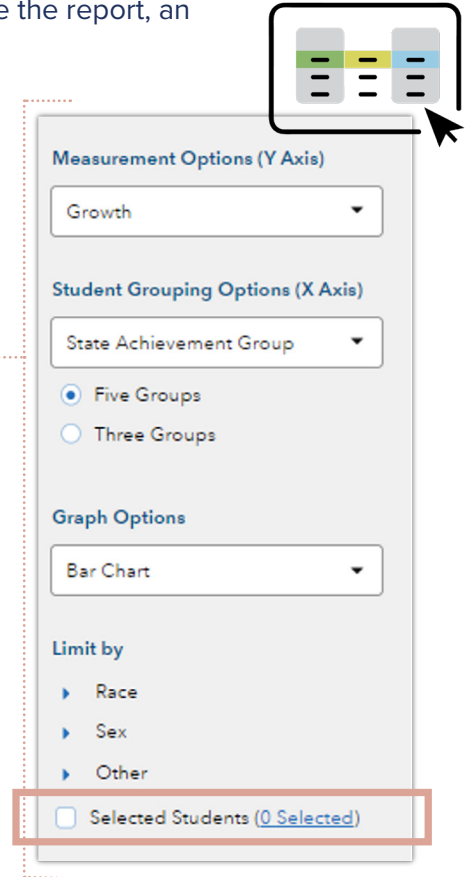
e the report, an

Measurement Options (Y Axis)

Growth

Student Grouping Options (X Axis)

State Achievement Group

Five Groups

Three Groups

Graph Options

Bar Chart

Limit by

Race

Sex

Other

Selected Students (0 Selected)